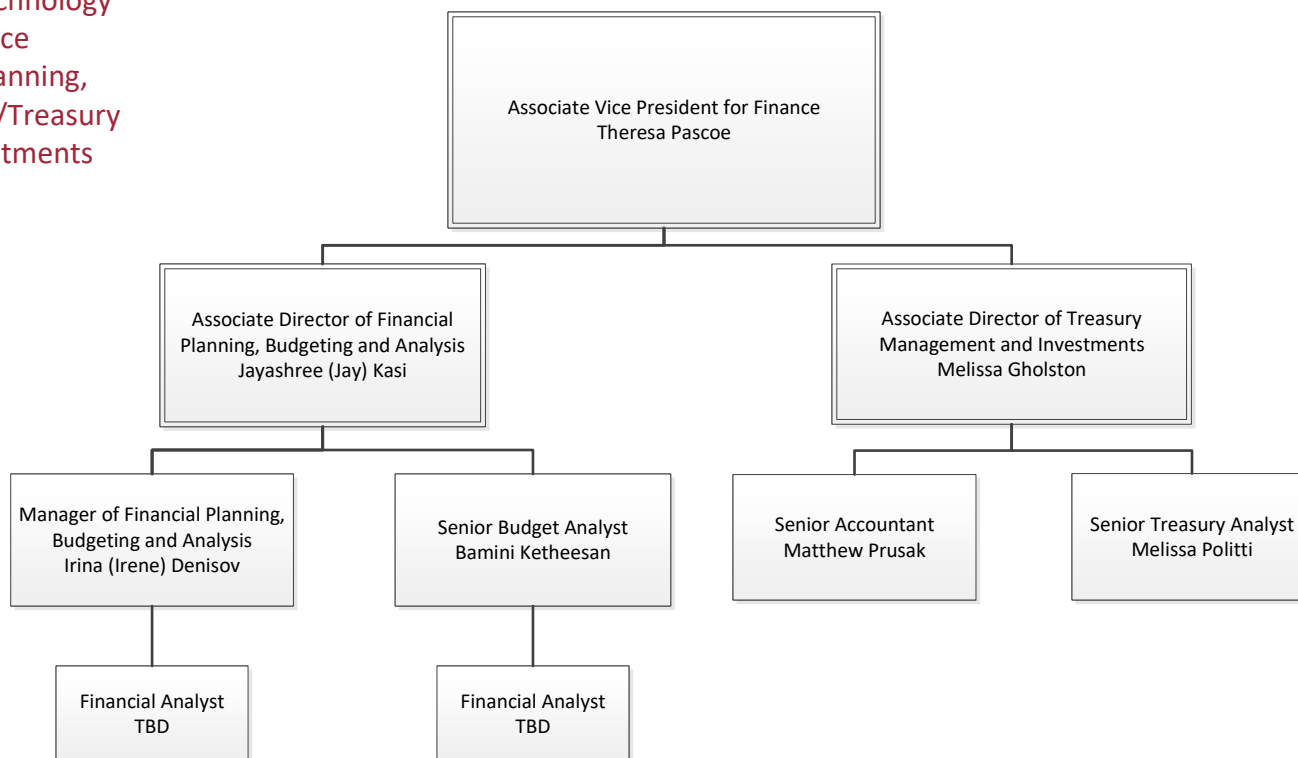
chnology
ce
anning,
/Treasury
tments

Associate Vice President for Finance
Theresa Pascoe

Associate Director of Financial Planning, Budgeting and Analysis
Jayashree (Jay) Kasi

Associate Director of Treasury Management and Investments
Melissa Gholston

Manager of Financial Planning, Budgeting and Analysis
Irina (Irene) Denisov

Senior Budget Analyst
Bamini Ketheesan

Senior Accountant
Matthew Prusak

Senior Treasury Analyst
Melissa Politti

Financial Analyst
TBD

Financial Analyst
TBD